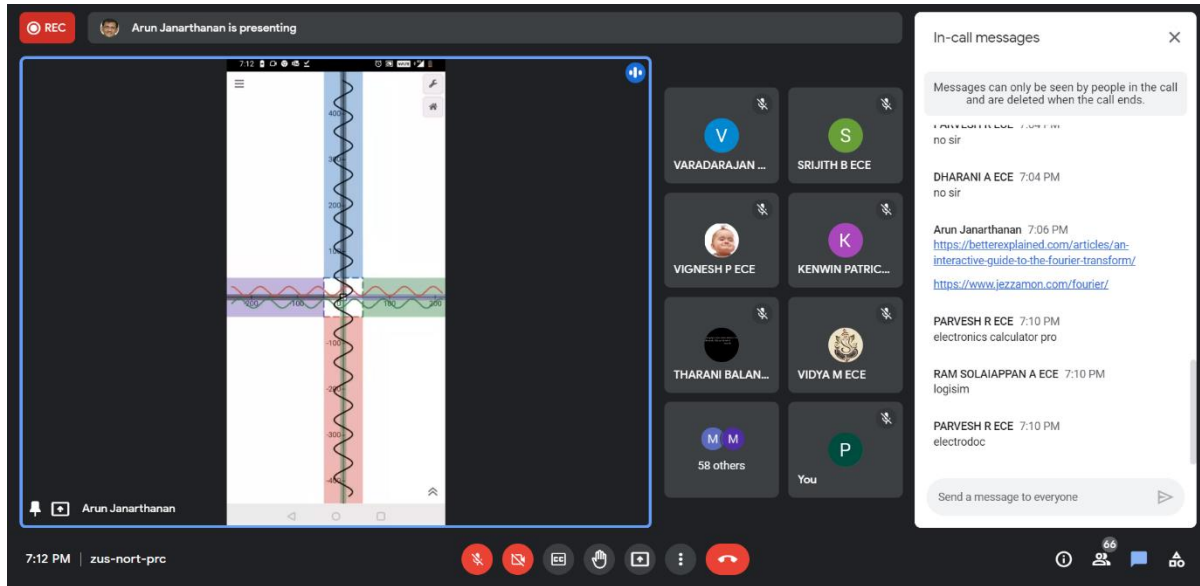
REC

Arun Janarthanan is presenting

7:12

400
300
200
100
-200
100
200
300
-100
-200
-300
-400

Arun Janarthanan

V
VARADARAJAN ...

S
SRIJITH B ECE

VIGNESH P ECE

K
KENWIN PATRIC...

THARANI BALAN...

VIDYA M ECE

M M
58 others

P
You

In-call messages

Messages can only be seen by people in the call and are deleted when the call ends.

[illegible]
no sir

DHARANI A ECE 7:04 PM
no sir

Arun Janarthanan 7:06 PM
https://betterexplained.com/articles/an-interactive-guide-to-the-fourier-transform/

https://www.jezzamon.com/fourier/

PARVESH R ECE 7:10 PM
electronics calculator pro

RAM SOLAIAPPAN A ECE 7:10 PM
logisim

PARVESH R ECE 7:10 PM
electrodoc

Send a message to everyone

7:12 PM | zus-nort-prc

66